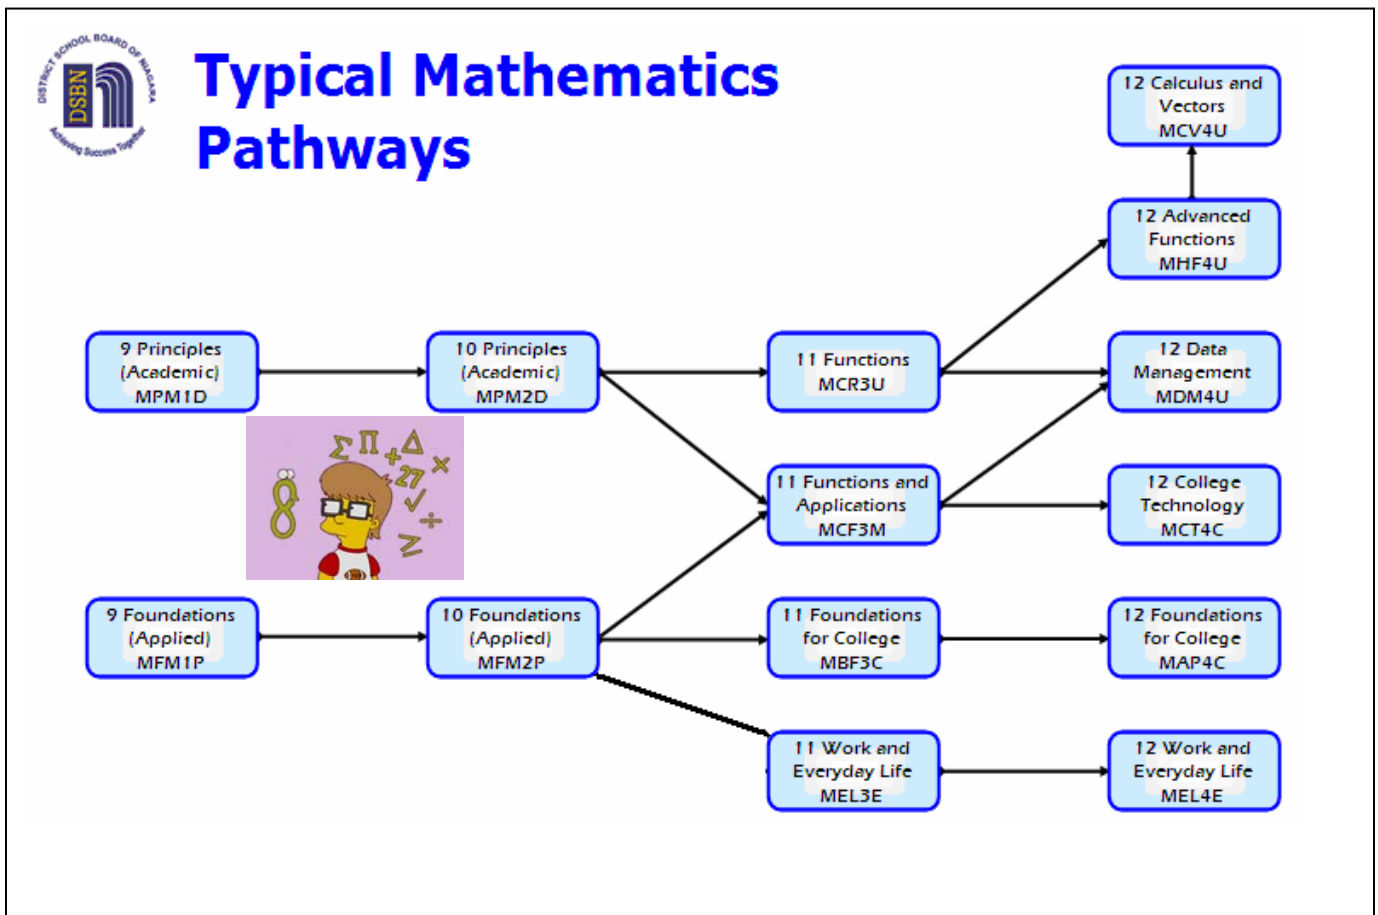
DISTRICT SCHOOL BOARD OF NIAGARA
DSBN
Achieving Success Together

Typical Mathematics Pathways

12 Calculus and Vectors MCV4U

12 Advanced Functions MHF4U

9 Principles (Academic) MPM1D

10 Principles (Academic) MPM2D

11 Functions MCR3U

12 Data Management MDM4U

$\Sigma$ $\Pi$ + $\Delta$ 27 × ✓ ÷ $\infty$

11 Functions and Applications MCF3M

12 College Technology MCT4C

9 Foundations (Applied) MFM1P

10 Foundations (Applied) MFM2P

11 Foundations for College MBF3C

12 Foundations for College MAP4C

11 Work and Everyday Life MEL3E

12 Work and Everyday Life MEL4E